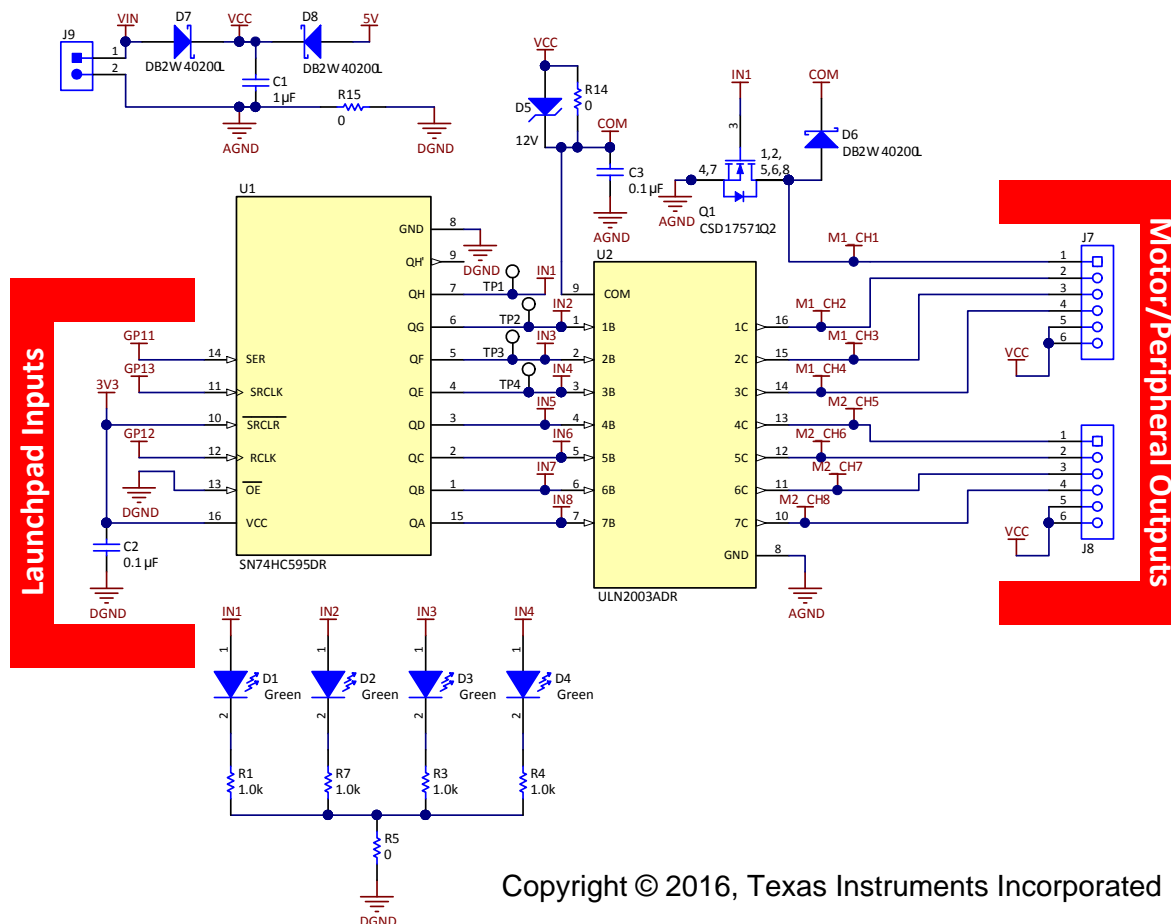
J9
1
2
VIN
D7
DB2W40200L
VCC
D8
DB2W40200L
5V
C1
1µF
R15
0
AGND
DGND

VCC
R14
0
D5
12V
COM
C3
0.1µF
AGND
IN1
3
4,7
1,2,
5,6,8
Q1
CSD17571Q2
COM
D6
DB2W40200L

U1
GND 8
QH' 9
DGND
QH 7
TP1
IN1
QG 6
TP2
IN2
QF 5
TP3
IN3
QE 4
TP4
IN4
QD 3
IN5
QC 2
IN6
QB 1
IN7
QA 15
IN8
SER 14
SRCLK 11
$\overline{SRCLR}$ 10
RCLK 12
$\overline{OE}$ 13
VCC 16
SN74HC595DR

Launchpad Inputs
GP11
GP13
3V3
GP12
DGND
C2
0.1µF
DGND

U2
9 COM
1 1B
2 2B
3 3B
4 4B
5 5B
6 6B
7 7B
1C 16
2C 15
3C 14
4C 13
5C 12
6C 11
7C 10
GND 8
ULN2003ADR
AGND

M1_CH1
M1_CH2
M1_CH3
M1_CH4
M2_CH5
M2_CH6
M2_CH7
M2_CH8
J7
1
2
3
4
5
6
VCC
J8
1
2
3
4
5
6
VCC

Motor/Peripheral Outputs

IN1
1
D1
Green
2
R1
1.0k
IN2
1
D2
Green
2
R7
1.0k
IN3
1
D3
Green
2
R3
1.0k
IN4
1
D4
Green
2
R4
1.0k
R5
0
DGND

Copyright © 2016, Texas Instruments Incorporated